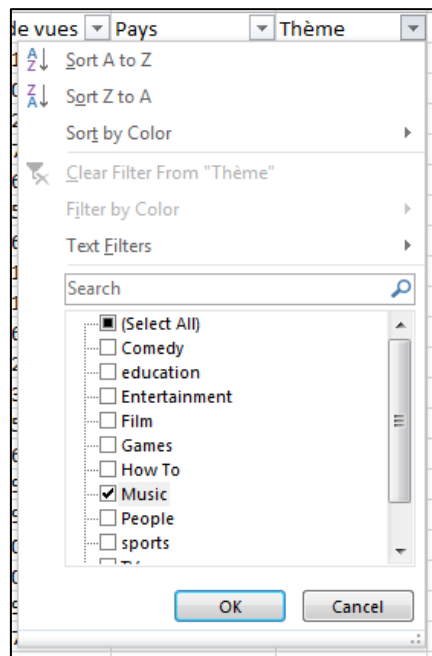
de vues | Pays | Thème

Sort A to Z
Sort Z to A
Sort by Color
Clear Filter From "Thème"
Filter by Color
Text Filters

Search

(Select All)
Comedy
education
Entertainment
Film
Games
How To
Music
People
sports
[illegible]

OK
Cancel